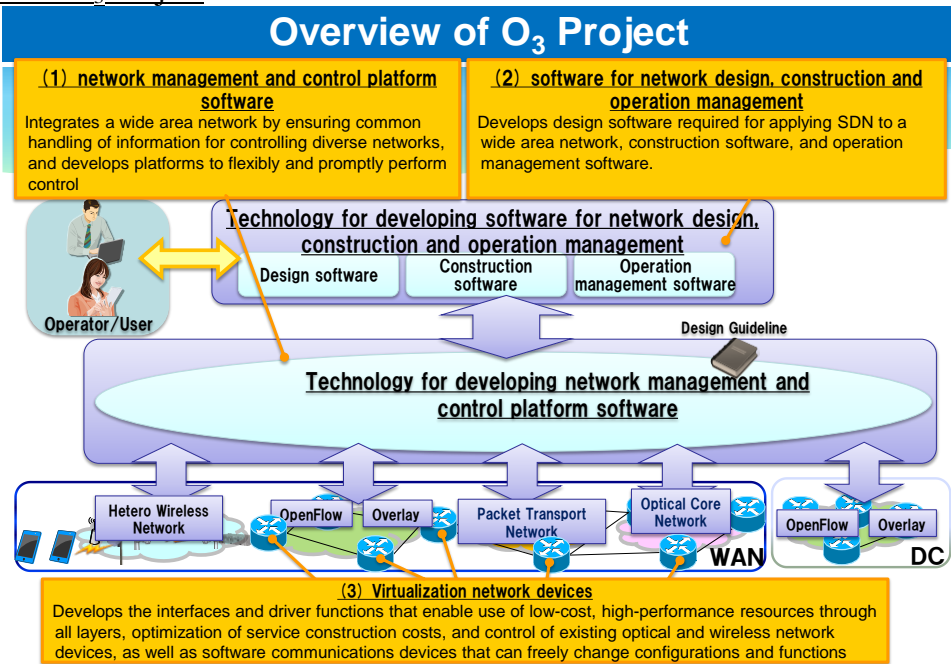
Overview of $O_3$ Project

（1）network management and control platform software
Integrates a wide area network by ensuring common handling of information for controlling diverse networks, and develops platforms to flexibly and promptly perform control

（2）software for network design, construction and operation management
Develops design software required for applying SDN to a wide area network, construction software, and operation management software.

Operator/User

Technology for developing software for network design, construction and operation management
Design software
Construction software
Operation management software

Design Guideline

Technology for developing network management and control platform software

Hetero Wireless Network
OpenFlow
Overlay
Packet Transport Network
Optical Core Network
WAN
OpenFlow
Overlay
DC

（3）Virtualization network devices
Develops the interfaces and driver functions that enable use of low-cost, high-performance resources through all layers, optimization of service construction costs, and control of existing optical and wireless network devices, as well as software communications devices that can freely change configurations and functions